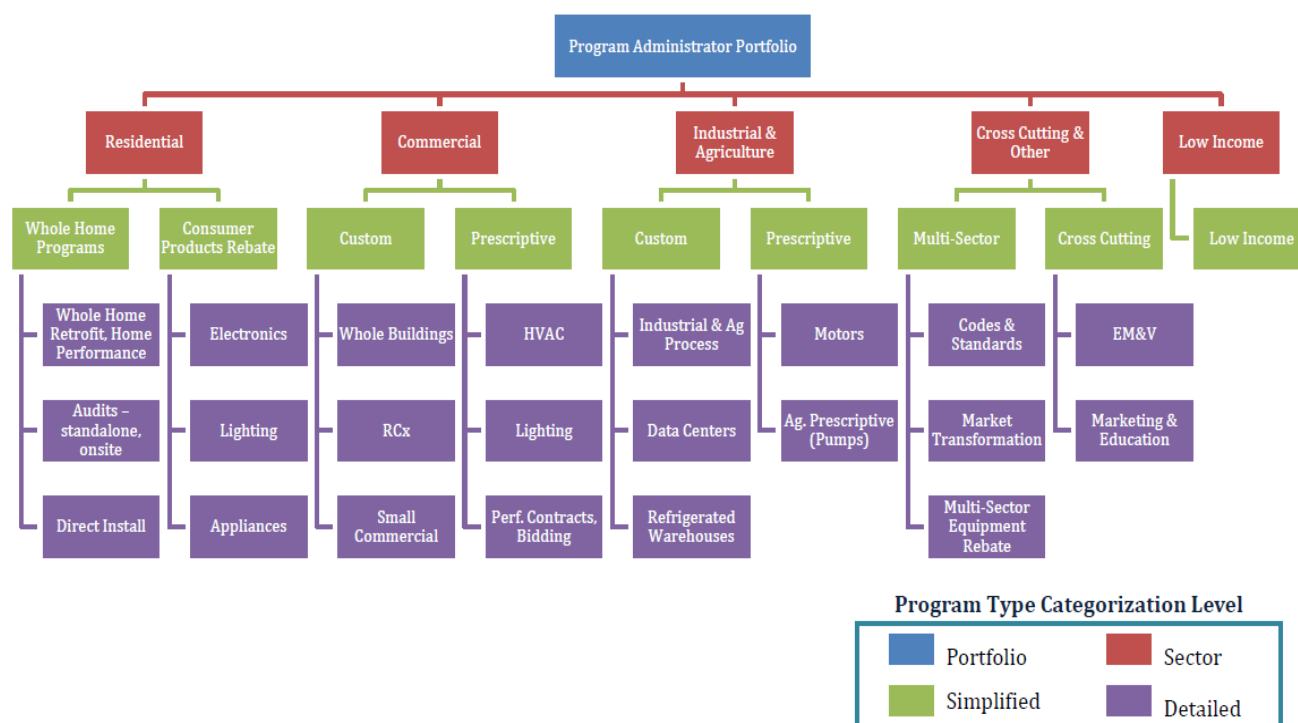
Program Administrator Portfolio

Residential

Whole Home Programs

Whole Home Retrofit, Home Performance

Audits – standalone, onsite

Direct Install

Consumer Products Rebate

Electronics

Lighting

Appliances

Commercial

Custom

Whole Buildings

RCx

Small Commercial

Prescriptive

HVAC

Lighting

Perf. Contracts, Bidding

Industrial & Agriculture

Custom

Industrial & Ag Process

Data Centers

Refrigerated Warehouses

Prescriptive

Motors

Ag. Prescriptive (Pumps)

Cross Cutting & Other

Multi-Sector

Codes & Standards

Market Transformation

Multi-Sector Equipment Rebate

Cross Cutting

EM&V

Marketing & Education

Low Income

Low Income

Program Type Categorization Level

Portfolio

Sector

Simplified

Detailed